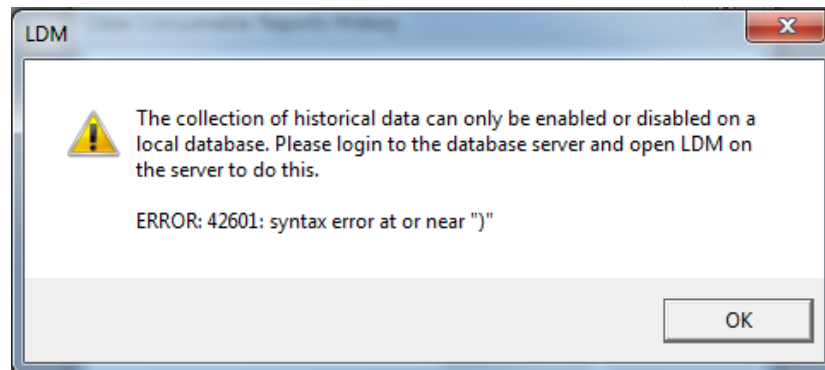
LDM

The collection of historical data can only be enabled or disabled on a local database. Please login to the database server and open LDM on the server to do this.

ERROR: 42601: syntax error at or near ")"

OK